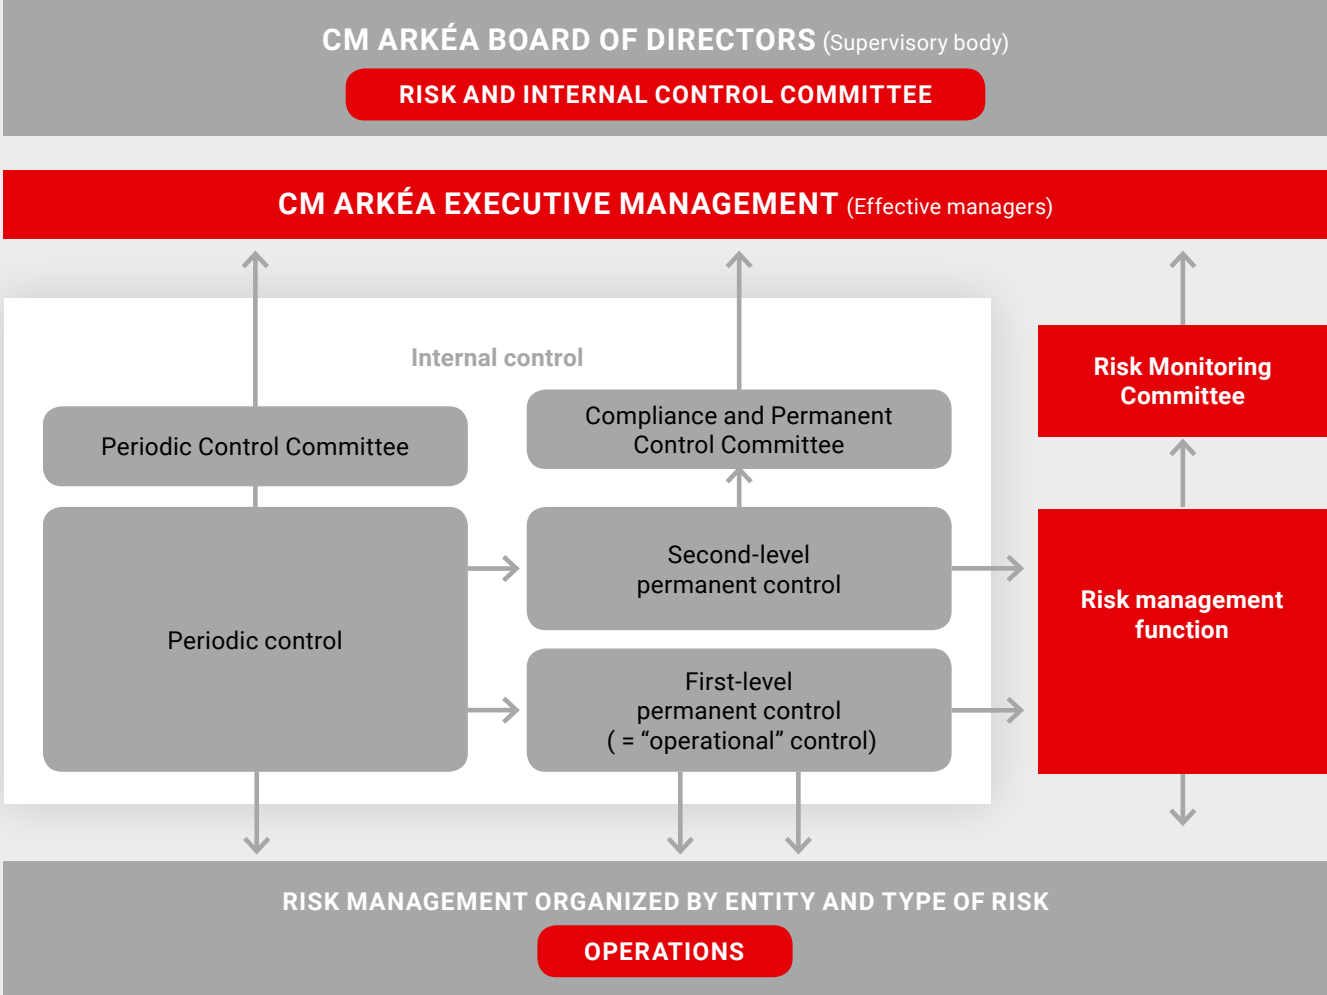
CM ARKÉA BOARD OF DIRECTORS (Supervisory body)

RISK AND INTERNAL CONTROL COMMITTEE

CM ARKÉA EXECUTIVE MANAGEMENT (Effective managers)

Internal control

Periodic Control Committee

Compliance and Permanent Control Committee

Risk Monitoring Committee

Periodic control

Second-level permanent control

First-level permanent control ( = “operational” control)

Risk management function

RISK MANAGEMENT ORGANIZED BY ENTITY AND TYPE OF RISK

OPERATIONS